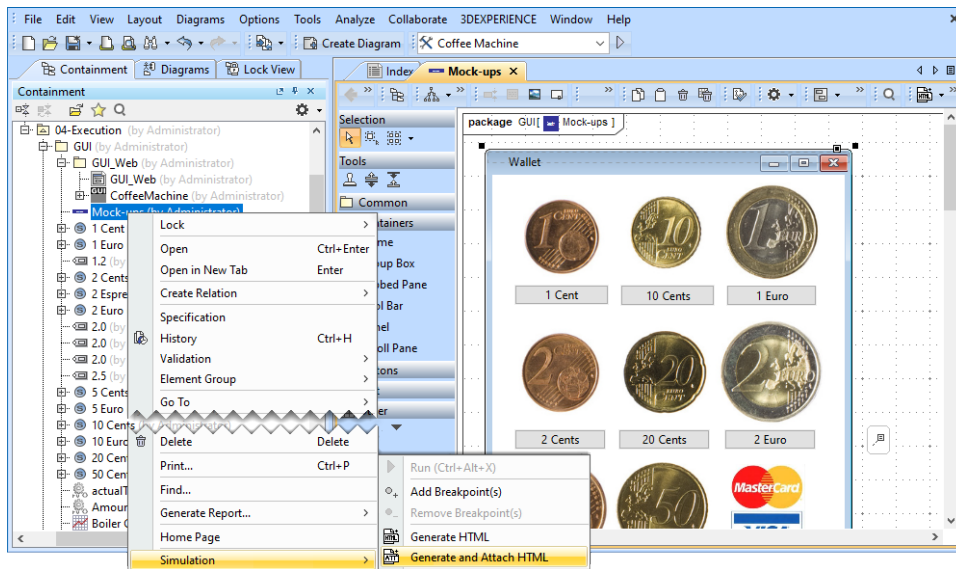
File Edit View Layout Diagrams Options Tools Analyze Collaborate 3DEXPERIENCE Window Help

Create Diagram
Coffee Machine

Containment Diagrams Lock View
Containment

04-Execution (by Administrator)
GUI (by Administrator)
GUI_Web (by Administrator)
GUI_Web (by Administrator)
CoffeeMachine (by Administrator)
Mock-ups (by Administrator)
1 Cent
1 Euro
1.2 (by
2 Cents
2 Espre
2 Euro
2.0 (by
2.0 (by
2.0 (by
2.5 (by
5 Cents
5 Euro
10 Cents (by Administrator)
10 Euro
20 Cent
50 Cen
actualT
Amour
Boiler C

Lock
Open Ctrl+Enter
Open in New Tab Enter
Create Relation
Specification
History Ctrl+H
Validation
Element Group
Go To
Delete Delete
Print... Ctrl+P
Find...
Generate Report...
Home Page
Simulation

Run (Ctrl+Alt+X)
Add Breakpoint(s)
Remove Breakpoint(s)
Generate HTML
Generate and Attach HTML

Index Mock-ups

Selection
Tools
Common
tainers
me
oup Box
bed Pane
ol Bar
nel
oll Pane
tons
er

package GUI[ Mock-ups ]

Wallet

1 Cent
10 Cents
1 Euro
2 Cents
20 Cents
2 Euro
MasterCard
VISA